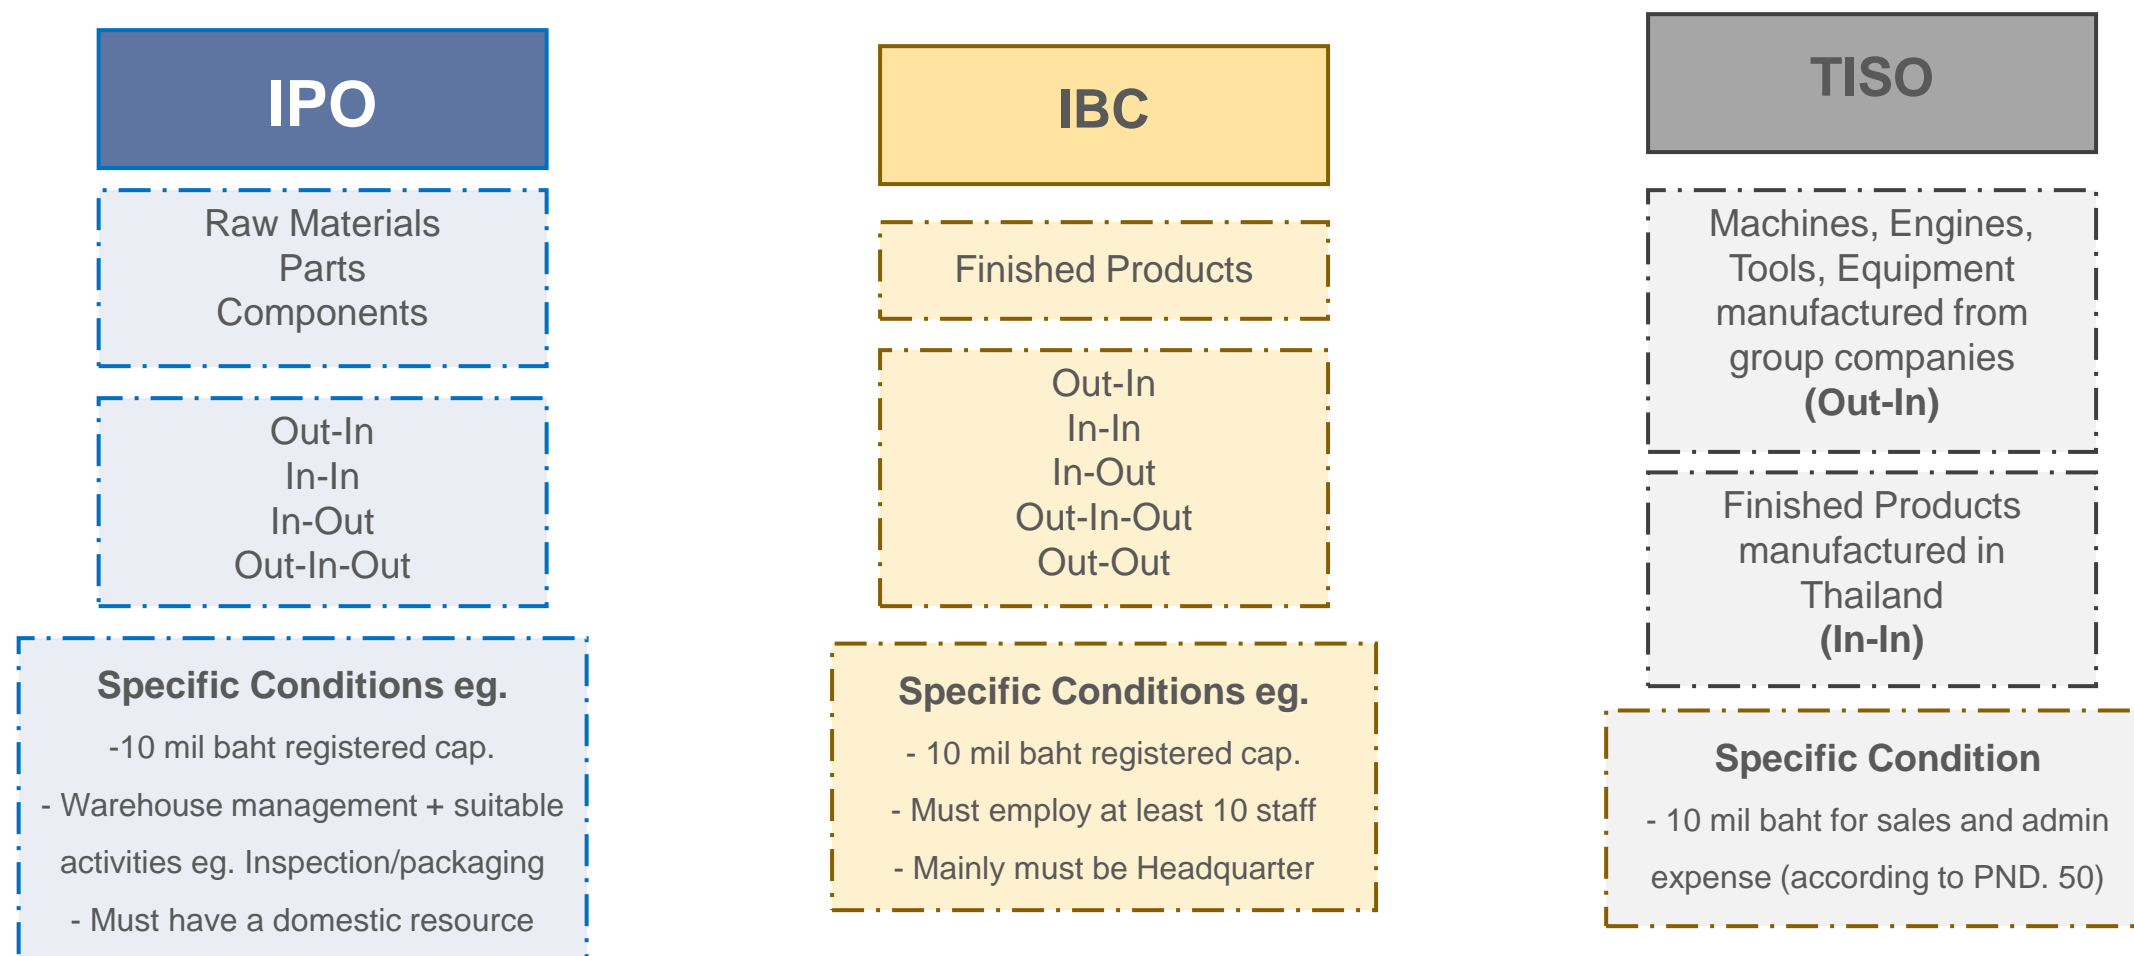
IPO

Raw Materials
Parts
Components

Out-In
In-In
In-Out
Out-In-Out

Specific Conditions eg.

-10 mil baht registered cap.

- Warehouse management + suitable activities eg. Inspection/packaging

- Must have a domestic resource

IBC

Finished Products

Out-In
In-In
In-Out
Out-In-Out
Out-Out

Specific Conditions eg.

- 10 mil baht registered cap.

- Must employ at least 10 staff

- Mainly must be Headquarter

TISO

Machines, Engines, Tools, Equipment manufactured from group companies
(Out-In)

Finished Products manufactured in Thailand
(In-In)

Specific Condition

- 10 mil baht for sales and admin expense (according to PND. 50)